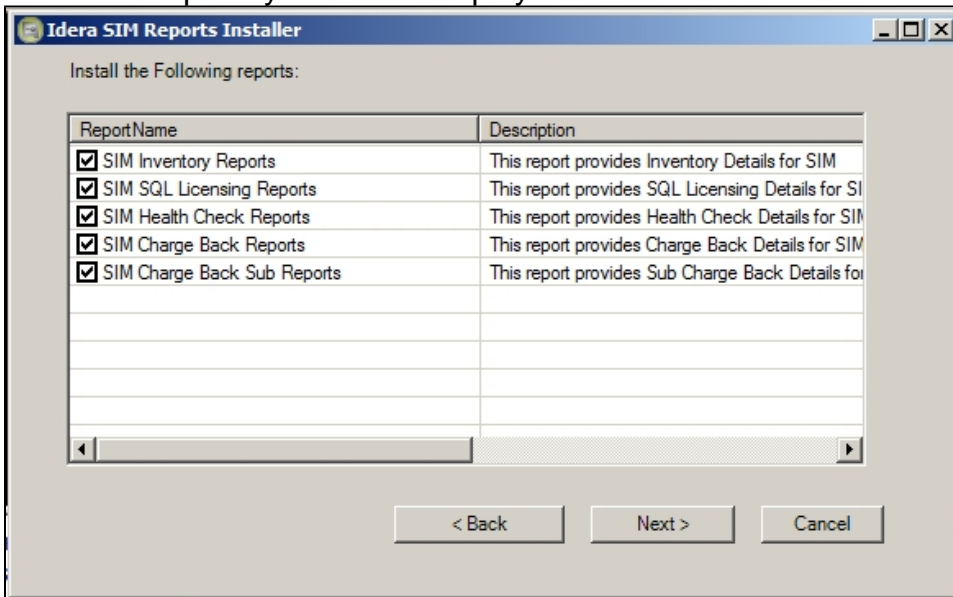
Idera SIM Reports Installer

Install the Following reports:

| ReportName | Description |
|---|---|
| SIM Inventory Reports | This report provides Inventory Details for SIM |
| SIM SQL Licensing Reports | This report provides SQL Licensing Details for SI |
| SIM Health Check Reports | This report provides Health Check Details for SIN |
| SIM Charge Back Reports | This report provides Charge Back Details for SIM |
| SIM Charge Back Sub Reports | This report provides Sub Charge Back Details fo |

< Back

Next >

Cancel